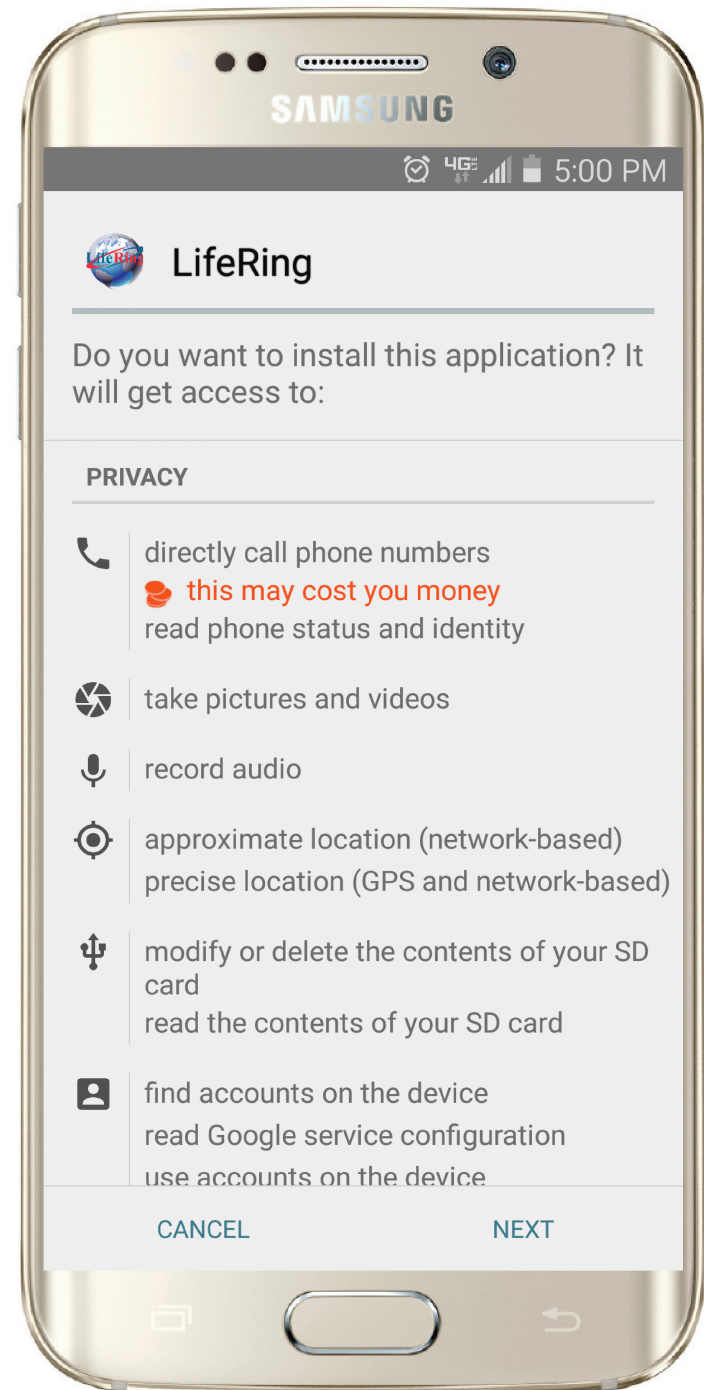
SAMSUNG

4G 5:00 PM

LifeRing

LifeRing

Do you want to install this application? It will get access to:

PRIVACY

directly call phone numbers
this may cost you money
read phone status and identity

take pictures and videos

record audio

approximate location (network-based)
precise location (GPS and network-based)

modify or delete the contents of your SD card
read the contents of your SD card

find accounts on the device
read Google service configuration
use accounts on the device

CANCEL NEXT